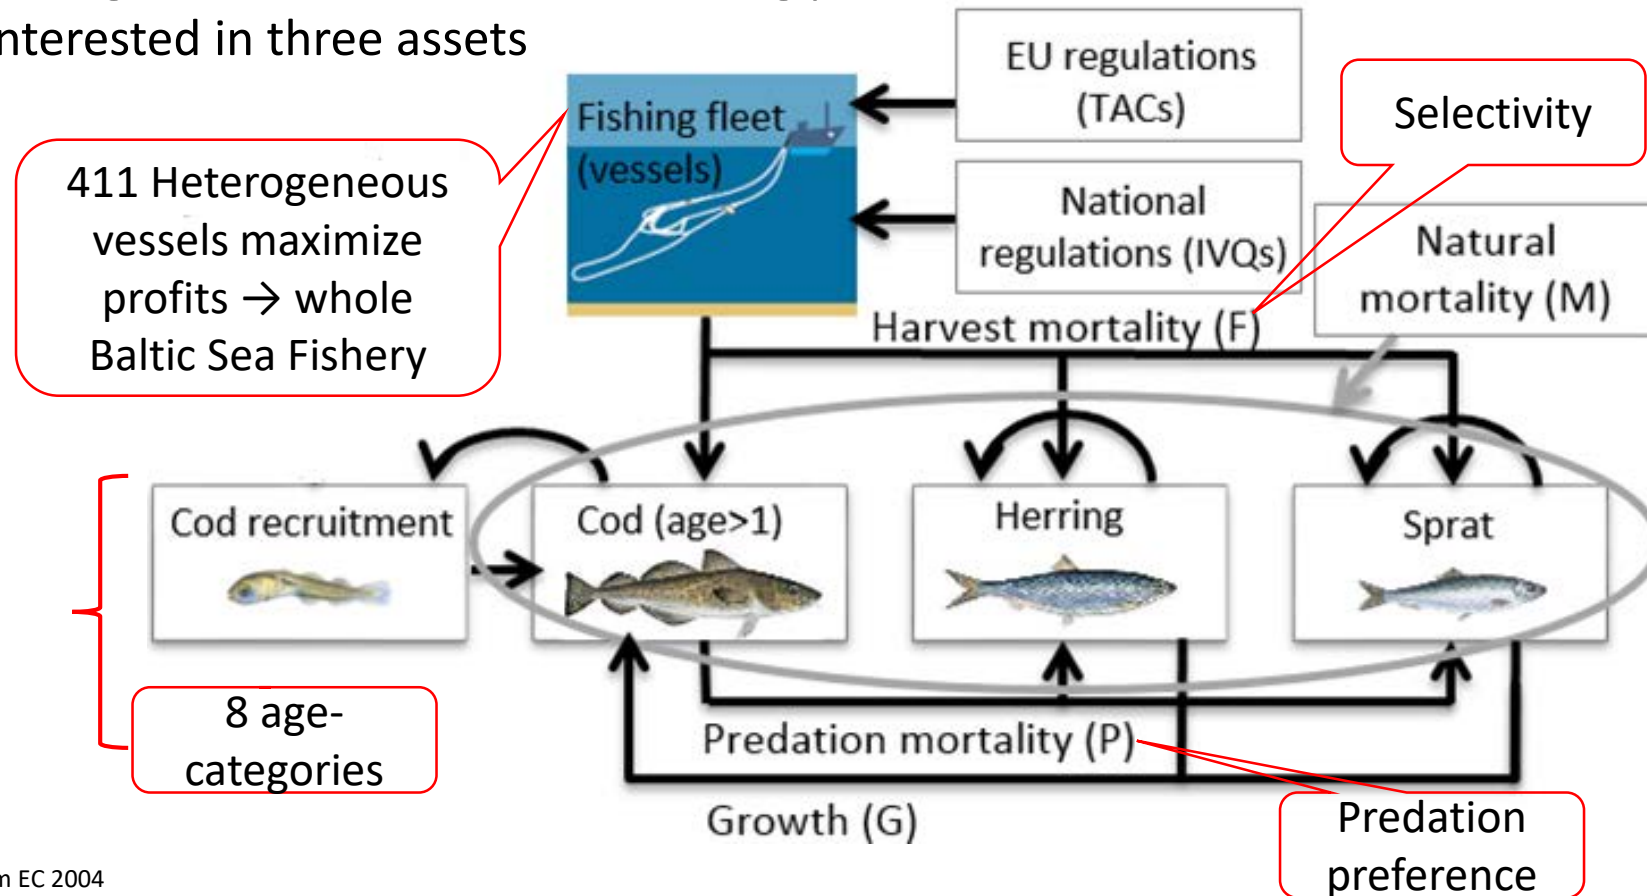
nterested in three assets

Fishing fleet (vessels)

EU regulations (TACs)

National regulations (IVQs)

Selectivity

Natural mortality (M)

411 Heterogeneous vessels maximize profits → whole Baltic Sea Fishery

Harvest mortality (F)

Cod recruitment

Cod (age>1)

Herring

Sprat

8 age-categories

Predation mortality (P)

Growth (G)

Predation preference

n EC 2004